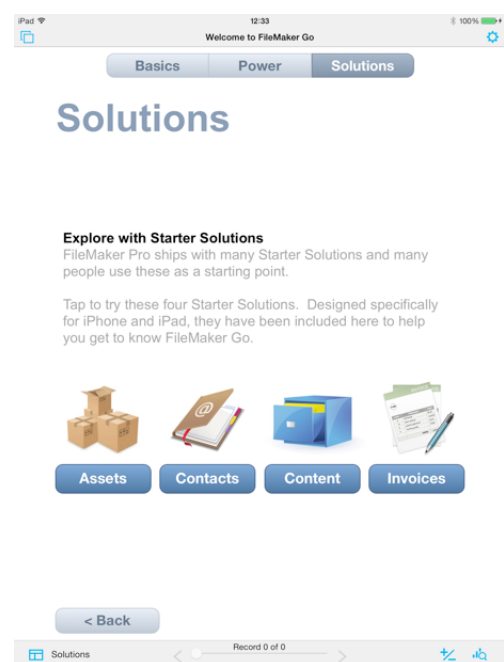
iPad
12:33
100%
Welcome to FileMaker Go

Basics | Power | Solutions

Solutions

Explore with Starter Solutions
FileMaker Pro ships with many Starter Solutions and many people use these as a starting point.

Tap to try these four Starter Solutions. Designed specifically for iPhone and iPad, they have been included here to help you get to know FileMaker Go.

Assets
Contacts
Content
Invoices

< Back

Solutions
Record 0 of 0